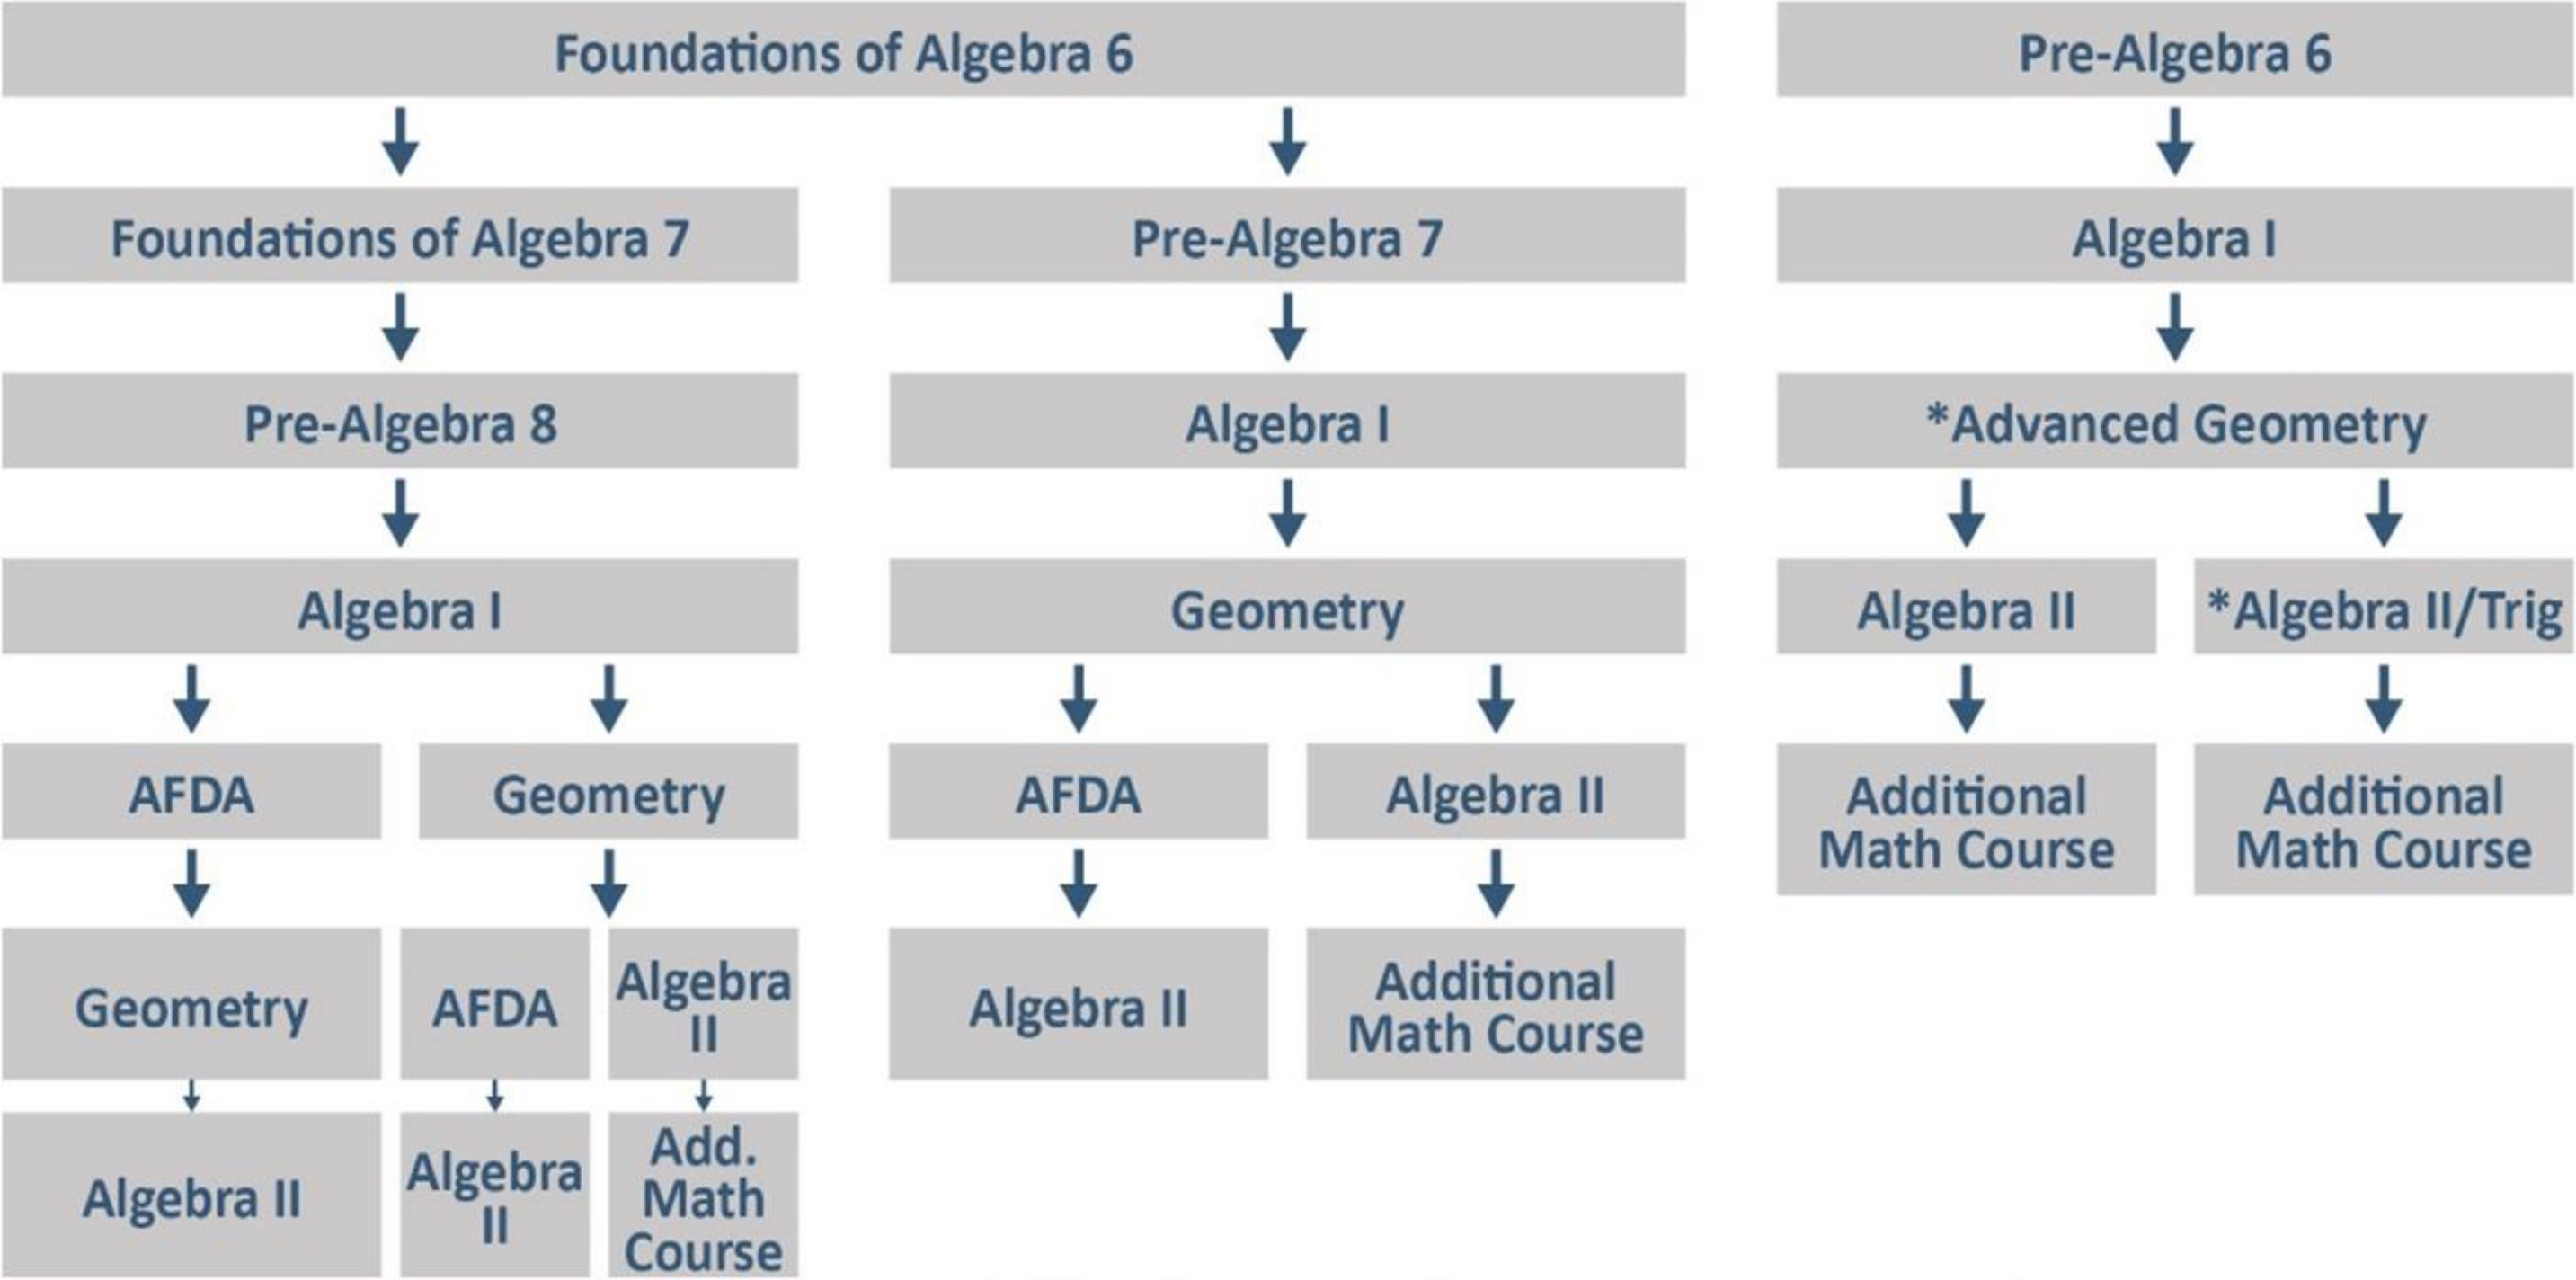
Foundations of Algebra 6

Pre-Algebra 6

Foundations of Algebra 7

Pre-Algebra 7

Algebra I

Pre-Algebra 8

Algebra I

*Advanced Geometry

Algebra I

Geometry

Algebra II

*Algebra II/Trig

AFDA

Geometry

AFDA

Algebra II

Additional Math Course

Additional Math Course

Geometry

AFDA

Algebra II

Algebra II

Additional Math Course

Algebra II

Algebra II

Add. Math Course